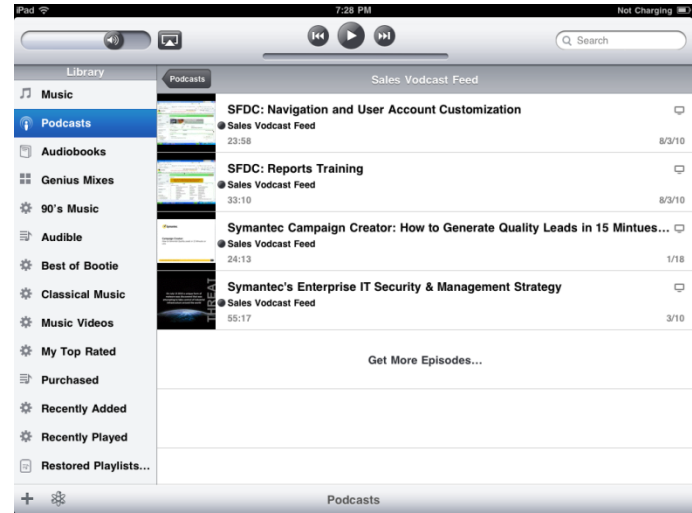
iPad
7:28 PM
Not Charging

Q Search

Library

Music

Podcasts

Audiobooks

Genius Mixes

90's Music

Audible

Best of Bootie

Classical Music

Music Videos

My Top Rated

Purchased

Recently Added

Recently Played

Restored Playlists...

Podcasts

Sales Vodcast Feed

SFDC: Navigation and User Account Customization
Sales Vodcast Feed
23:58
8/3/10

SFDC: Reports Training
Sales Vodcast Feed
33:10
8/3/10

Symantec Campaign Creator: How to Generate Quality Leads in 15 Mintues...
Sales Vodcast Feed
24:13
1/18

Symantec's Enterprise IT Security & Management Strategy
Sales Vodcast Feed
55:17
3/10

Get More Episodes...

Podcasts